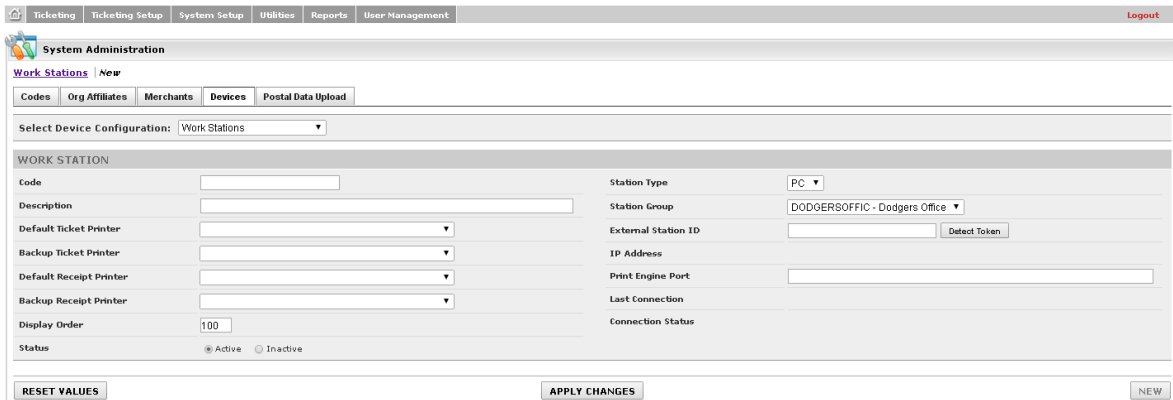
Ticketing | Ticketing Setup | System Setup | Utilities | Reports | User Management

Logout

System Administration

Work Stations | New

Codes | Org Affiliates | Merchants | Devices | Postal Data Upload

Select Device Configuration: Work Stations

WORK STATION

Code

Description

Default Ticket Printer

Backup Ticket Printer

Default Receipt Printer

Backup Receipt Printer

Display Order 100

Status Active Inactive

Station Type PC

Station Group DODGERSOFFIC - Dodgers Office

External Station ID Detect Token

IP Address

Print Engine Port

Last Connection

Connection Status

RESET VALUES

APPLY CHANGES

NEW